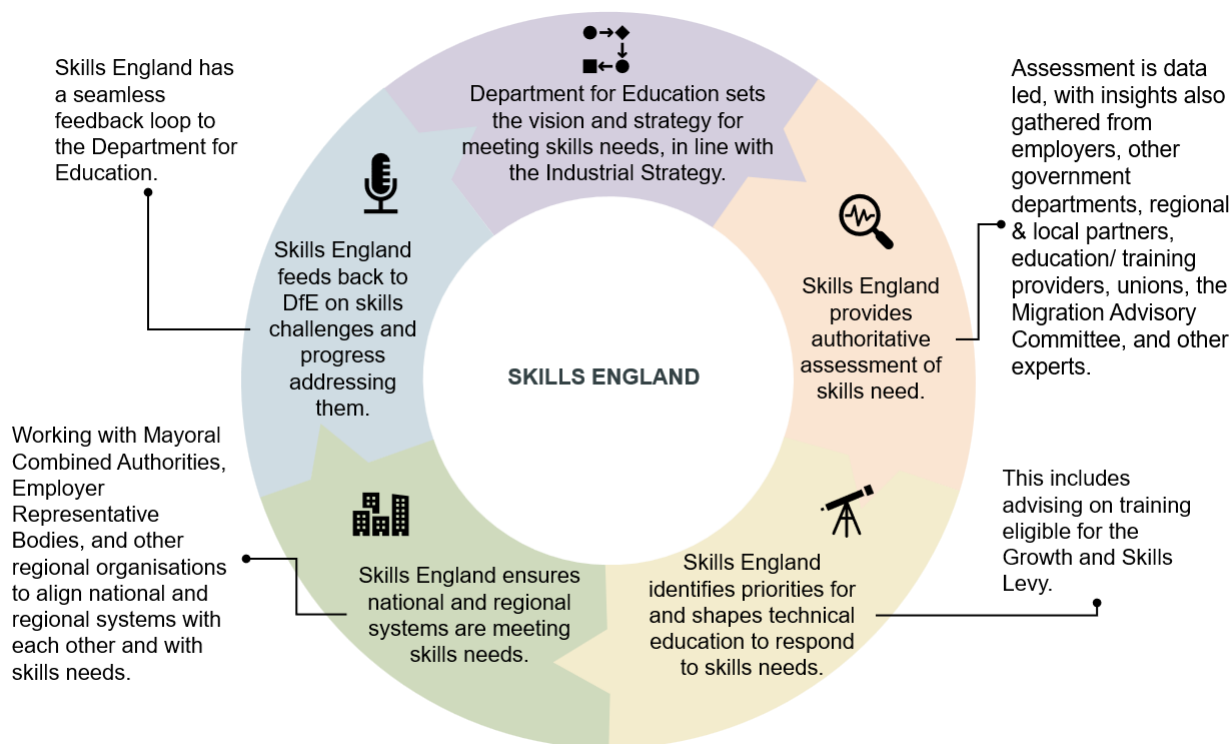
Skills England has a seamless feedback loop to the Department for Education.

Department for Education sets the vision and strategy for meeting skills needs, in line with the Industrial Strategy.

Assessment is data led, with insights also gathered from employers, other government departments, regional & local partners, education/ training providers, unions, the Migration Advisory Committee, and other experts.

Skills England feeds back to DfE on skills challenges and progress addressing them.

SKILLS ENGLAND

Skills England provides authoritative assessment of skills need.

Working with Mayoral Combined Authorities, Employer Representative Bodies, and other regional organisations to align national and regional systems with each other and with skills needs.

Skills England ensures national and regional systems are meeting skills needs.

Skills England identifies priorities for and shapes technical education to respond to skills needs.

This includes advising on training eligible for the Growth and Skills Levy.